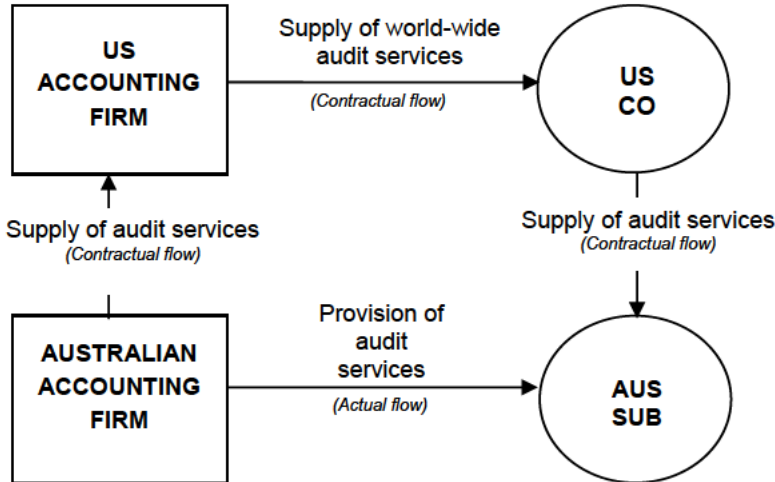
US ACCOUNTING FIRM

Supply of world-wide audit services

(Contractual flow)

US CO

Supply of audit services
(Contractual flow)

Supply of audit services
(Contractual flow)

AUSTRALIAN ACCOUNTING FIRM

Provision of audit services

(Actual flow)

AUS SUB